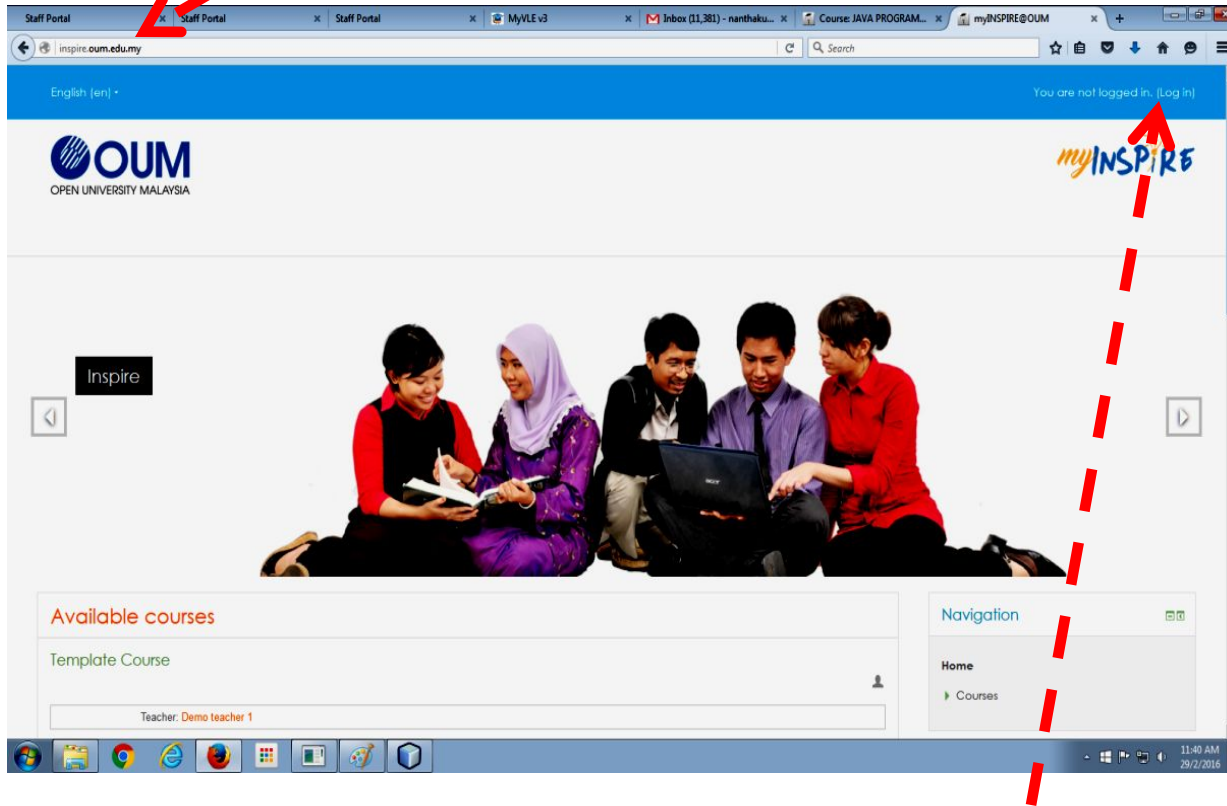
Staff Portal | Staff Portal | Staff Portal | MyVLE v3 | Inbox (11,381) - nanthaku... | Course: JAVA PROGRAM... | myINSPIRE@OUM

inspire.oum.edu.my

Search

English (en)

You are not logged in. (Log in)

OUM
OPEN UNIVERSITY MALAYSIA

myINSPIRE

Inspire

Available courses

Template Course

Teacher: Demo teacher 1

Navigation

Home

Courses

11:40 AM
29/2/2016